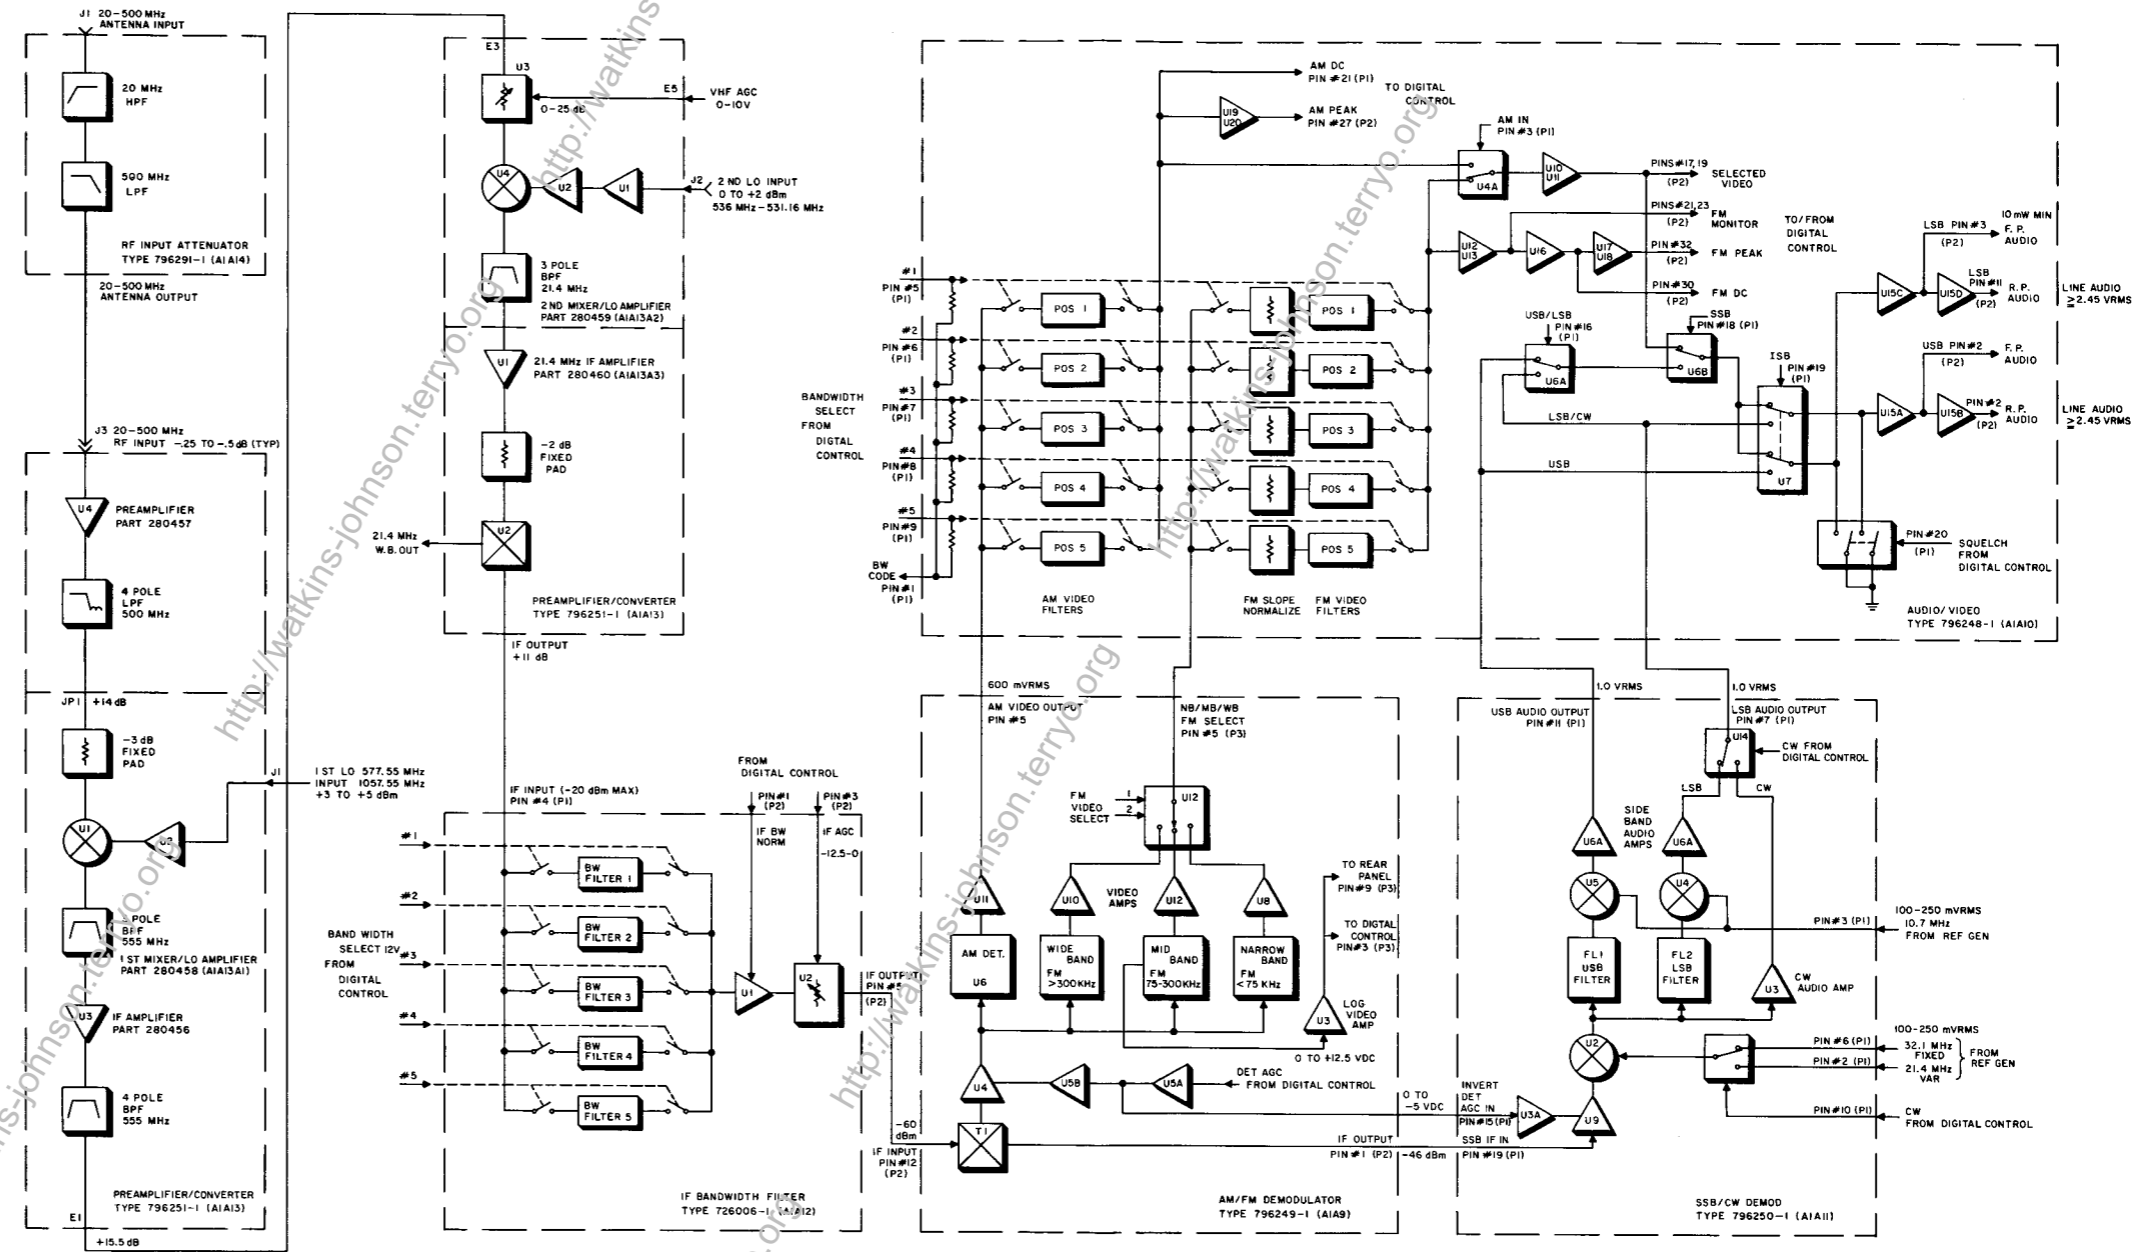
J1 20–500 MHz ANTENNA INPUT

20 MHz HPF

590 MHz LPF

RF INPUT ATTENUATOR TYPE 796291-1 (A1A14)

20–500 MHz ANTENNA OUTPUT

J3 20–500 MHz RF INPUT -25 TO -5 dB (TYP)

U4 PREAMPLIFIER PART 280457

4 POLE LPF 500 MHz

JP1 +14 dB

-3 dB FIXED PAD

U1

U2

J1

1 ST LO 577.55 MHz INPUT 1057.55 MHz +3 TO +5 dBm

4 POLE BPF 555 MHz

1 ST MIXER/LO AMPLIFIER PART 280458 (A1A13A1)

U3 IF AMPLIFIER PART 280456

4 POLE BPF 555 MHz

PREAMPLIFIER/CONVERTER TYPE 796251-1 (A1A13)

E1

+15.5 dB

E3

U3

0-25 dB

E5

VHF AGC 0-10V

U4

U2

U1

J2

2 ND LO INPUT 0 TO +2 dBm 536 MHz-531.16 MHz

3 POLE BPF 21.4 MHz

2ND MIXER/LO AMPLIFIER PART 280459 (A1A13A2)

U1 21.4 MHz IF AMPLIFIER PART 280460 (A1A13A3)

-2 dB FIXED PAD

21.4 MHz W.B. OUT

U2

PREAMPLIFIER/CONVERTER TYPE 796251-1 (A1A13)

IF OUTPUT +11 dB

IF INPUT (-20 dBm MAX) PIN #4 (P1)

FROM DIGITAL CONTROL

PIN #1 (P2)

PIN #3 (P2)

IF BW NORM

IF AGC -12.5-0

#1 #2 #3 #4 #5

BAND WIDTH SELECT 12V FROM DIGITAL CONTROL

BW FILTER 1

BW FILTER 2

BW FILTER 3

BW FILTER 4

BW FILTER 5

U1

U2

IF OUTPUT PIN #5 (P2)

IF BANDWIDTH FILTER TYPE 726006-1 (A1A12)

AM DC PIN #21 (P1)

U19 U20

AM PEAK PIN #27 (P2)

TO DIGITAL CONTROL

AM IN PIN #3 (P1)

U4A

U10 U11

PINS #17,19 (P2)

SELECTED VIDEO

PINS #21,23 (P2)

FM MONITOR

TO/FROM DIGITAL CONTROL

U12 U13

U16

U17 U18

PIN #32 (P2)

FM PEAK

PIN #30 (P2)

FM DC

#1 PIN #5 (P1)

#2 PIN #6 (P1)

#3 PIN #7 (P1)

#4 PIN #8 (P1)

#5 PIN #9 (P1)

BW CODE PIN #1 (P1)

BANDWIDTH SELECT FROM DIGTAL CONTROL

POS 1

POS 2

POS 3

POS 4

POS 5

AM VIDEO FILTERS

FM SLOPE NORMALIZE

FM VIDEO FILTERS

USB/LSB PIN #16 (P1)

U6A

SSB PIN #18 (P1)

U6B

ISB PIN #19 (P1)

LSB/CW

USB

U7

LSB PIN #3 (P2)

10 mW MIN F. P. AUDIO

U15C

U15D

LSB PIN #11 (P2)

R. P. AUDIO

LINE AUDIO ≥2.45 VRMS

USB PIN #2 (P2)

F. P. AUDIO

U15A

U15B

PIN #2 (P2)

R. P. AUDIO

LINE AUDIO ≥2.45 VRMS

PIN #20 (P1)

SQUELCH FROM DIGITAL CONTROL

AUDIO/VIDEO TYPE 796248-1 (A1A10)

600 mVRMS

AM VIDEO OUTPUT PIN #5

NB/MB/WB FM SELECT PIN #5 (P3)

FM VIDEO SELECT

1

2

U12

U11

U10

VIDEO AMPS

U12

U8

TO REAR PANEL PIN #9 (P3)

TO DIGITAL CONTROL PIN #3 (P3)

AM DET. U6

WIDE BAND FM >300KHz

MID BAND FM 75-300KHz

NARROW BAND FM <75 KHz

U3

LOG VIDEO AMP

0 TO +12.5 VDC

U4

U5B

U5A

DET AGC FROM DIGITAL CONTROL

-60 dBm

T1

IF INPUT PIN #12 (P2)

IF OUTPUT PIN #1 (P2) -46 dBm

0 TO -5 VDC

AM/FM DEMODULATOR TYPE 796249-1 (A1A9)

1.0 VRMS

1.0 VRMS

USB AUDIO OUTPUT PIN #11 (P1)

LSB AUDIO OUTPUT PIN #7 (P1)

U14

CW FROM DIGITAL CONTROL

LSB

CW

SIDE BAND AUDIO AMPS

U6A

U6A

U5

U4

PIN #3 (P1)

100-250 mVRMS 10.7 MHz FROM REF GEN

FL1 USB FILTER

FL2 LSB FILTER

U3

CW AUDIO AMP

U2

PIN #6 (P1)

PIN #2 (P1)

100-250 mVRMS

32.1 MHz FIXED

21.4 MHz VAR

FROM REF GEN

INVERT DET AGC IN PIN #15 (P1)

U3A

U9

SSB IF IN PIN #19 (P1)

PIN #10 (P1)

CW FROM DIGITAL CONTROL

SSB/CW DEMOD TYPE 796250-1 (A1A11)

http://watkins-johnson.terryo.org